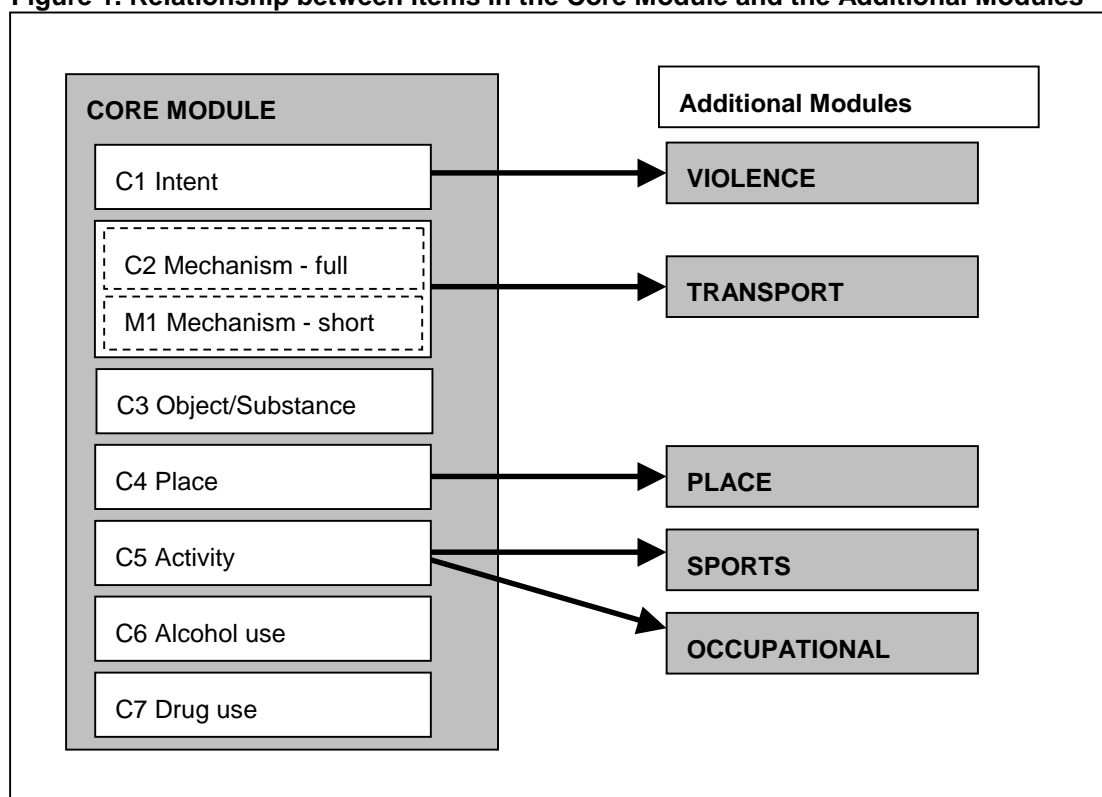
Figure 1. Relationship between items in the Core Module and the Additional Modules

CORE MODULE

C1 Intent

C2 Mechanism - full

M1 Mechanism - short

C3 Object/Substance

C4 Place

C5 Activity

C6 Alcohol use

C7 Drug use

Additional Modules

VIOLENCE

TRANSPORT

PLACE

SPORTS

OCCUPATIONAL